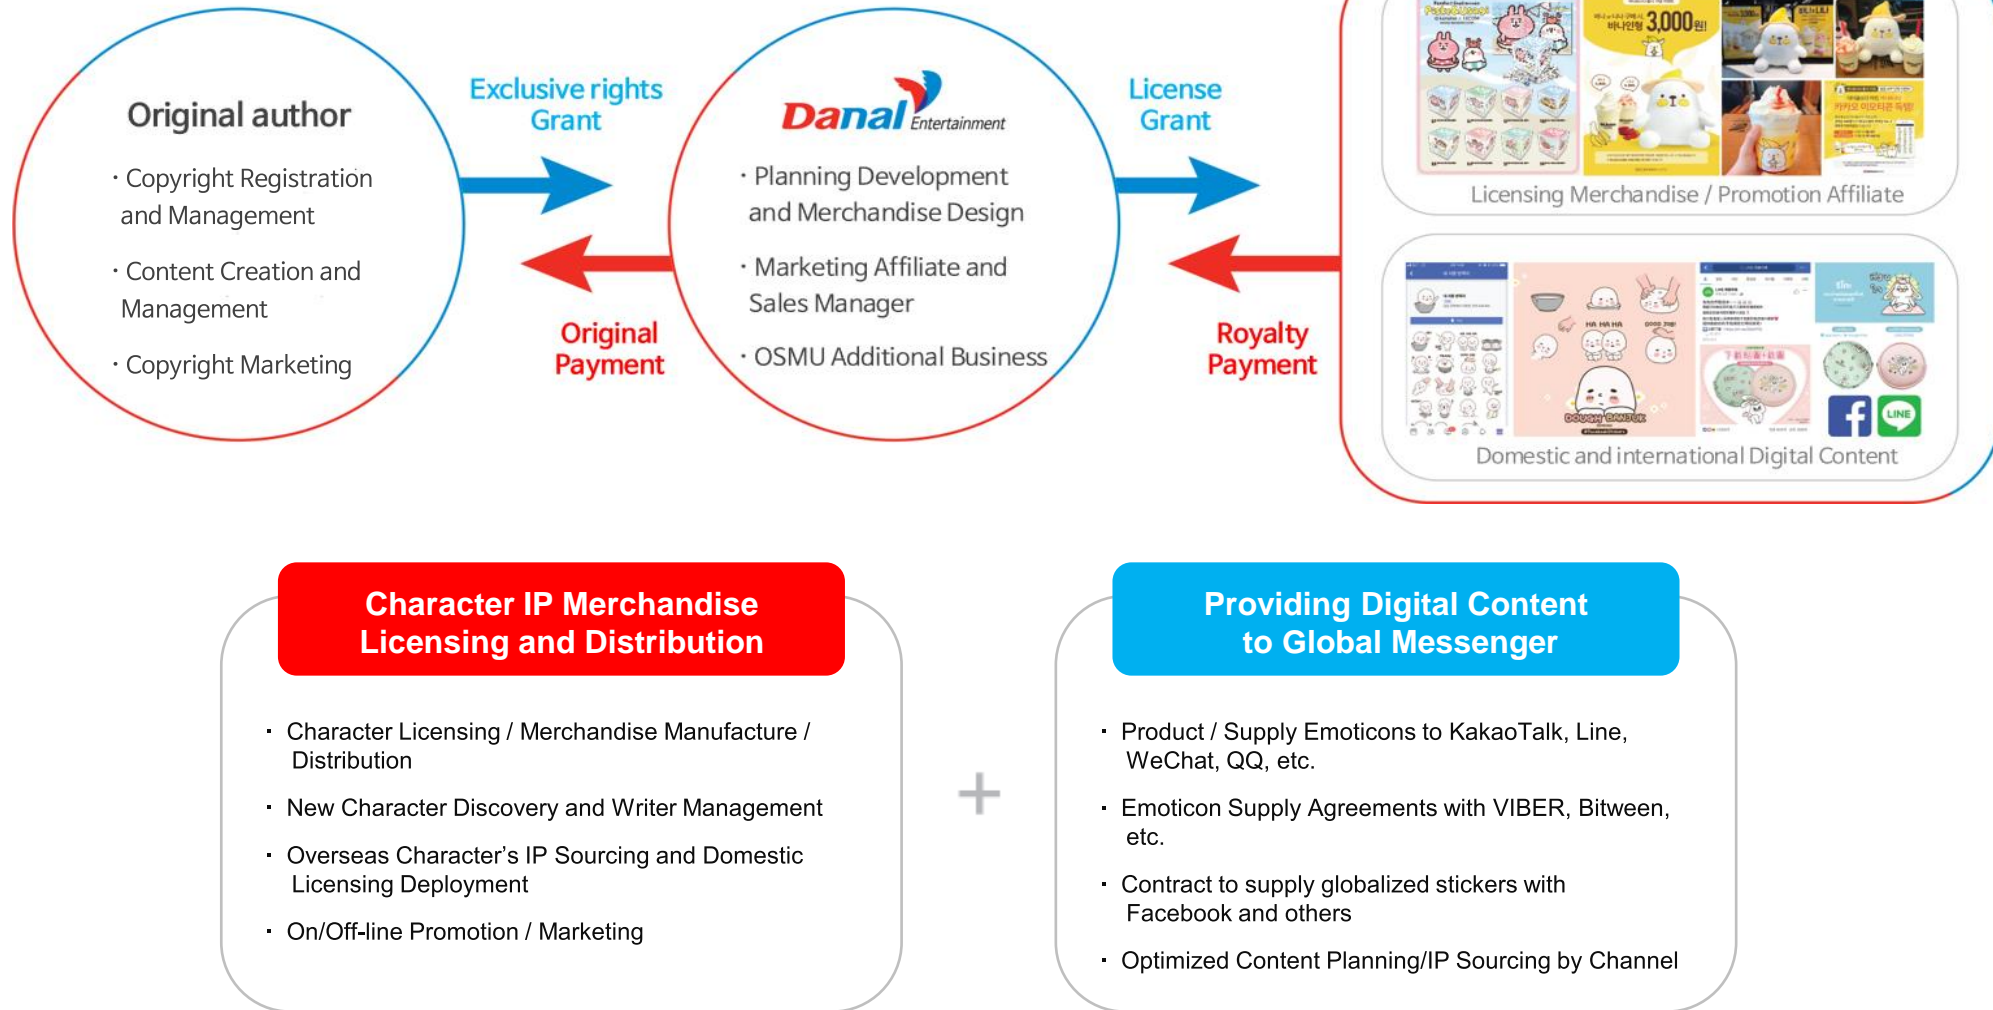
Original author

· Copyright Registration and Management

· Content Creation and Management

· Copyright Marketing

Exclusive rights Grant

Original Payment

Danal Entertainment

· Planning Development and Merchandise Design

· Marketing Affiliate and Sales Manager

· OSMU Additional Business

License Grant

Royalty Payment

3,000원

Licensing Merchandise / Promotion Affiliate

HA HA HA

DOUGH BANDUK

LINE

Domestic and international Digital Content

Character IP Merchandise Licensing and Distribution

· Character Licensing / Merchandise Manufacture / Distribution

· New Character Discovery and Writer Management

· Overseas Character's IP Sourcing and Domestic Licensing Deployment

· On/Off-line Promotion / Marketing

+

Providing Digital Content to Global Messenger

· Product / Supply Emoticons to KakaoTalk, Line, WeChat, QQ, etc.

· Emoticon Supply Agreements with VIBER, Bitween, etc.

· Contract to supply globalized stickers with Facebook and others

· Optimized Content Planning/IP Sourcing by Channel